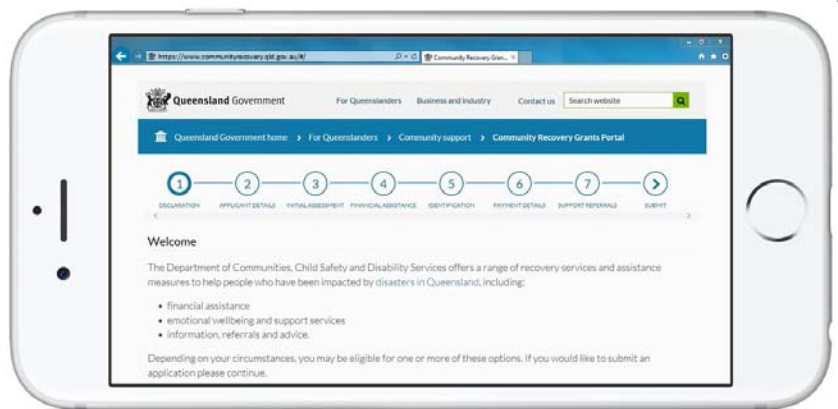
https://www.communityrecovery.qld.gov.au/#/
Community Recovery Gran...

Queensland Government
For Queenslanders
Business and industry
Contact us
Search website

Queensland Government home > For Queenslanders > Community support > Community Recovery Grants Portal

1 DECLARATION
2 APPLICANT DETAILS
3 INITIAL ASSESSMENT
4 FINANCIAL ASSISTANCE
5 IDENTIFICATION
6 PAYMENT DETAILS
7 SUPPORT REFERRALS
SUBMIT

Welcome

The Department of Communities, Child Safety and Disability Services offers a range of recovery services and assistance measures to help people who have been impacted by disasters in Queensland, including:

• financial assistance
• emotional wellbeing and support services
• information, referrals and advice.

Depending on your circumstances, you may be eligible for one or more of these options. If you would like to submit an application please continue.